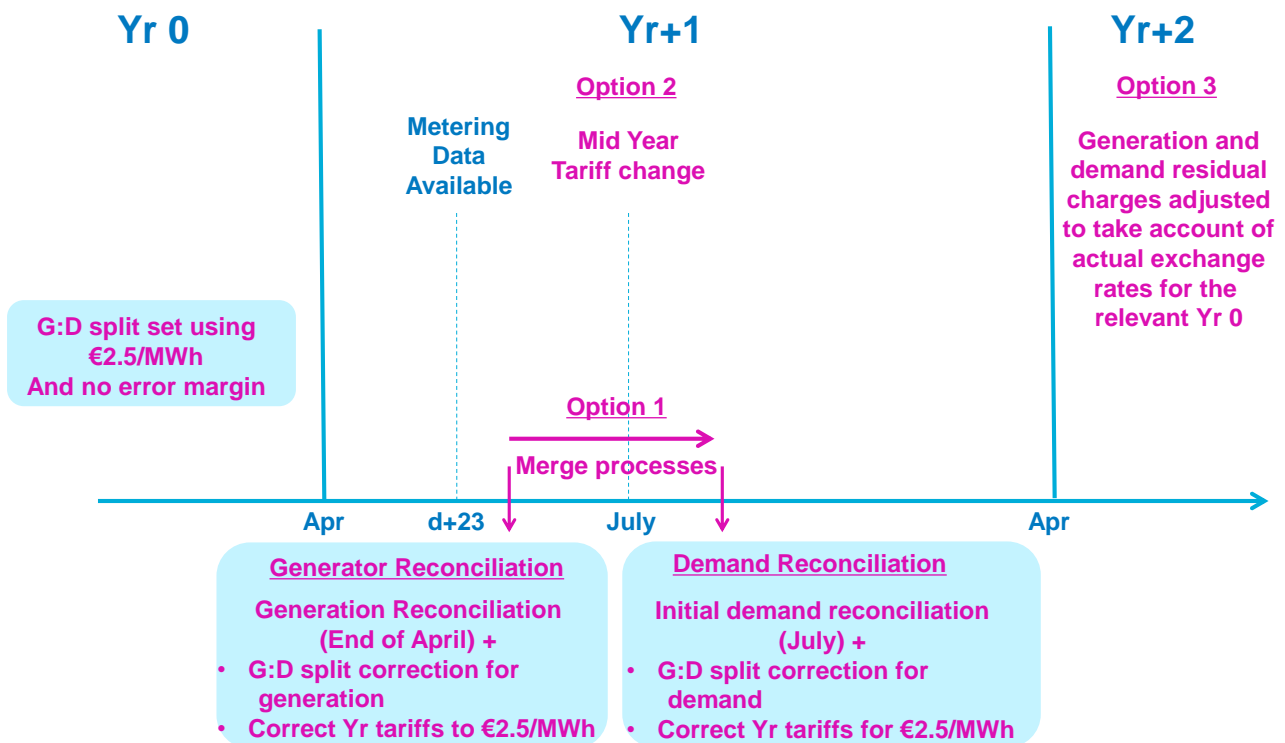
Yr 0

Yr+1

Yr+2

Option 2

Mid Year Tariff change

Metering Data Available

Option 3

Generation and demand residual charges adjusted to take account of actual exchange rates for the relevant Yr 0

G:D split set using €2.5/MWh And no error margin

Option 1

Merge processes

Apr

d+23

July

Apr

Generator Reconciliation

Generation Reconciliation (End of April) +
• G:D split correction for generation
• Correct Yr tariffs to €2.5/MWh

Demand Reconciliation

Initial demand reconciliation (July) +
• G:D split correction for demand
• Correct Yr tariffs for €2.5/MWh